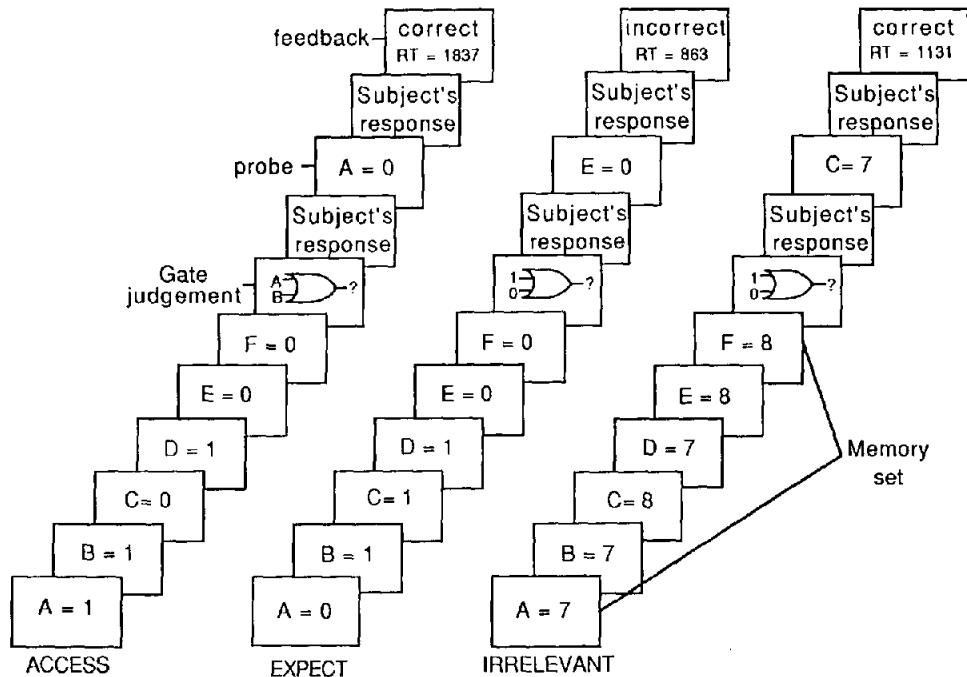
feedback correct RT = 1837

Subject's response

probe A = 0

Subject's response

Gate judgement A B ?

F = 0

E = 0

D = 1

C= 0

B = 1

A = 1

ACCESS

incorrect RT = 863

Subject's response

E = 0

Subject's response

1 0 ?

F = 0

E = 0

D = 1

C= 1

B = 1

A = 0

EXPECT

correct RT = 1131

Subject's response

C= 7

Subject's response

1 0 ?

F = 8

E = 8

D = 7

C= 8

B = 7

A = 7

IRRELEVANT

Memory set